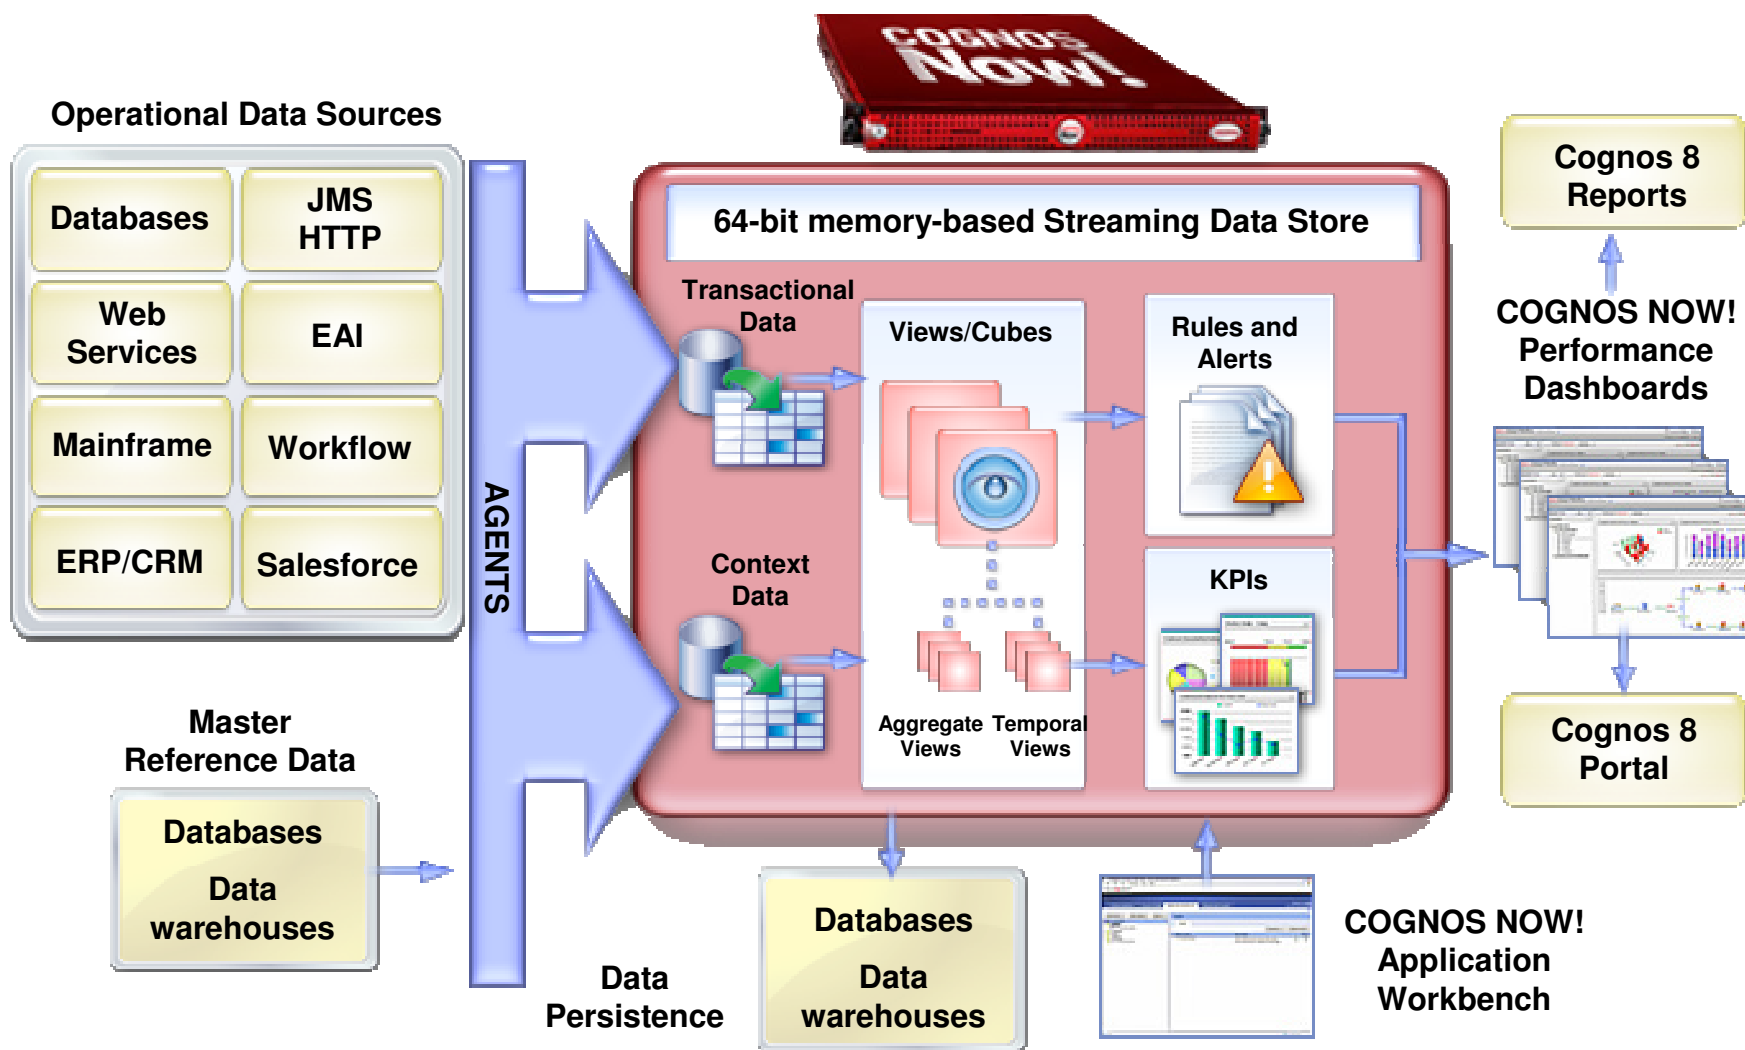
COGNOS NOW!

Operational Data Sources

Databases

JMS HTTP

Web Services

EAI

Mainframe

Workflow

ERP/CRM

Salesforce

AGENTS

Master Reference Data

Databases

Data warehouses

64-bit memory-based Streaming Data Store

Transactional Data

Views/Cubes

Rules and Alerts

Context Data

KPIs

Aggregate Views

Temporal Views

Data Persistence

Databases

Data warehouses

COGNOS NOW! Application Workbench

Cognos 8 Reports

COGNOS NOW! Performance Dashboards

Cognos 8 Portal